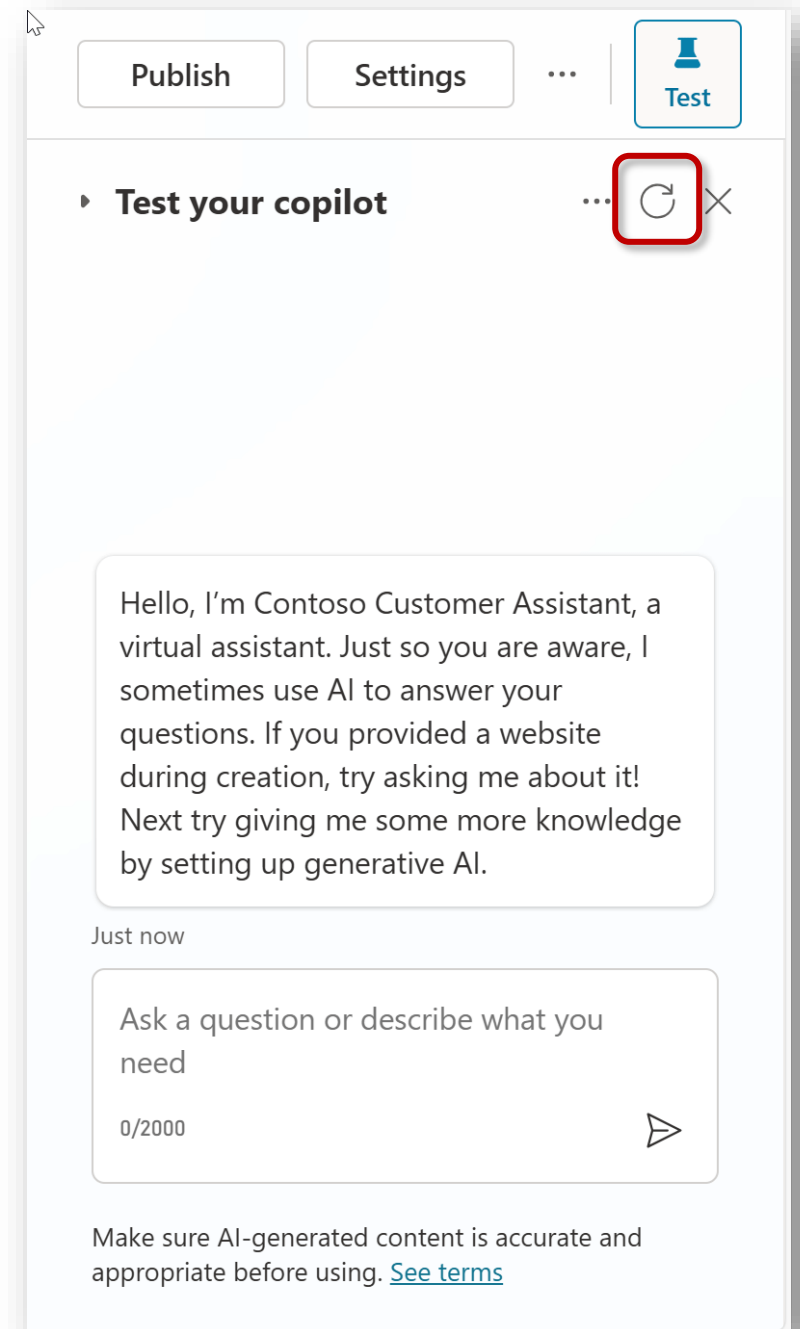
Publish

Settings

...

Test

Test your copilot

...

Hello, I’m Contoso Customer Assistant, a virtual assistant. Just so you are aware, I sometimes use AI to answer your questions. If you provided a website during creation, try asking me about it! Next try giving me some more knowledge by setting up generative AI.

Just now

Ask a question or describe what you need

0/2000

Make sure AI-generated content is accurate and appropriate before using. See terms